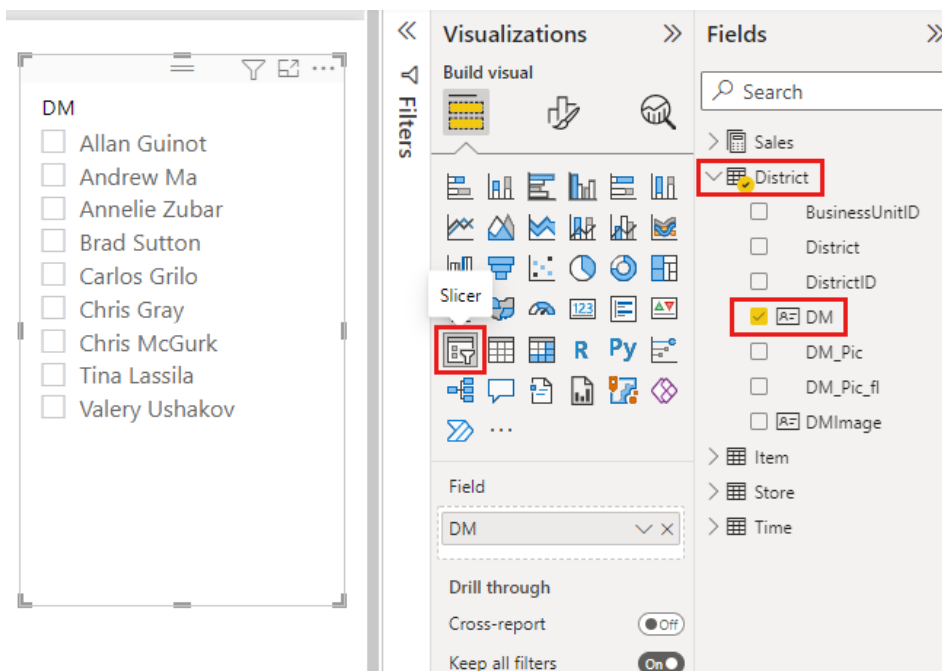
DM
Allan Guinot
Andrew Ma
Annelie Zubar
Brad Sutton
Carlos Grilo
Chris Gray
Chris McGurk
Tina Lassila
Valery Ushakov

Filters

Visualizations
Build visual
Slicer
R Py
...
Field
DM
Drill through
Cross-report
Off
Keep all filters
On

Fields
Search
Sales
District
BusinessUnitID
District
DistrictID
DM
DM_Pic
DM_Pic_fl
DMImage
Item
Store
Time